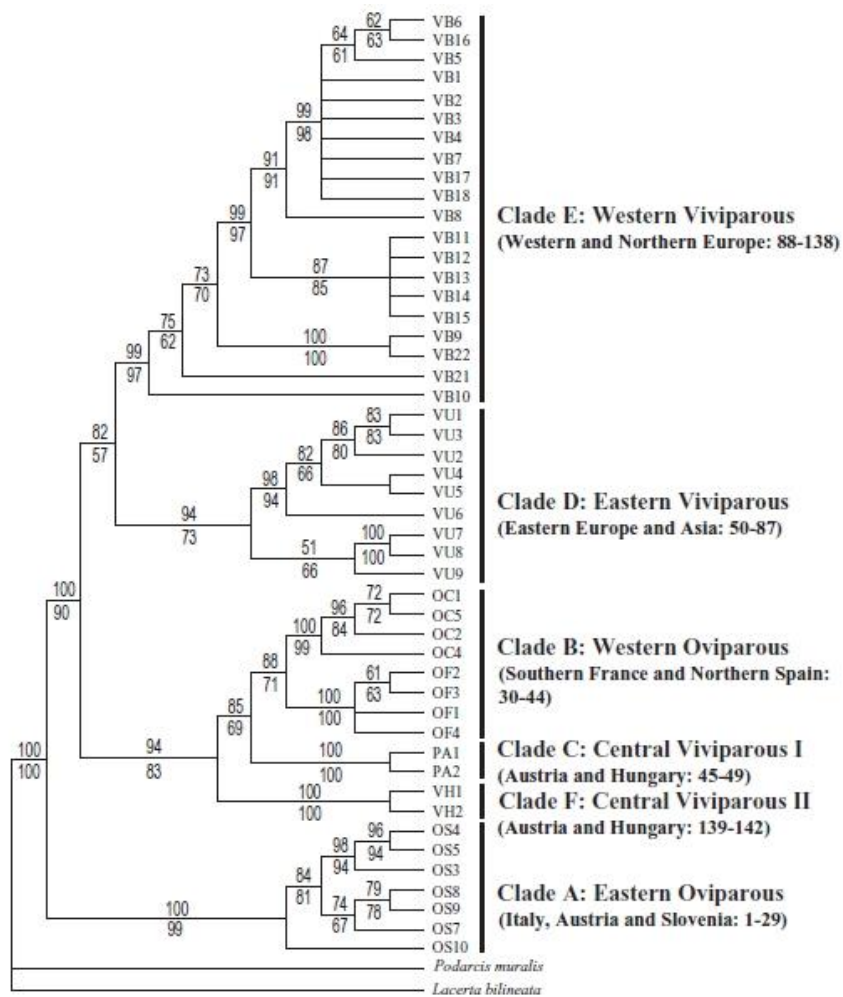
62
63
64
61
99
98
91
91
99
97
87
85
73
70
75
62
100
100
99
97
82
57
86
83
83
82
80
66
98
94
94
73
100
51
100
66
100
90
72
96
72
100
84
99
88
61
71
63
100
100
85
69
100
94
100
83
100
100
100
100
96
98
94
94
84
79
81
74
78
67
100
99

VB6
VB16
VB5
VB1
VB2
VB3
VB4
VB7
VB17
VB18
VB8
VB11
VB12
VB13
VB14
VB15
VB9
VB22
VB21
VB10
VU1
VU3
VU2
VU4
VU5
VU6
VU7
VU8
VU9
OC1
OC5
OC2
OC4
OF2
OF3
OF1
OF4
PA1
PA2
VH1
VH2
OS4
OS5
OS3
OS8
OS9
OS7
OS10
Podarcis muralis
Lacerta bilineata

Clade E: Western Viviparous
(Western and Northern Europe: 88-138)

Clade D: Eastern Viviparous
(Eastern Europe and Asia: 50-87)

Clade B: Western Oviparous
(Southern France and Northern Spain: 30-44)

Clade C: Central Viviparous I
(Austria and Hungary: 45-49)

Clade F: Central Viviparous II
(Austria and Hungary: 139-142)

Clade A: Eastern Oviparous
(Italy, Austria and Slovenia: 1-29)